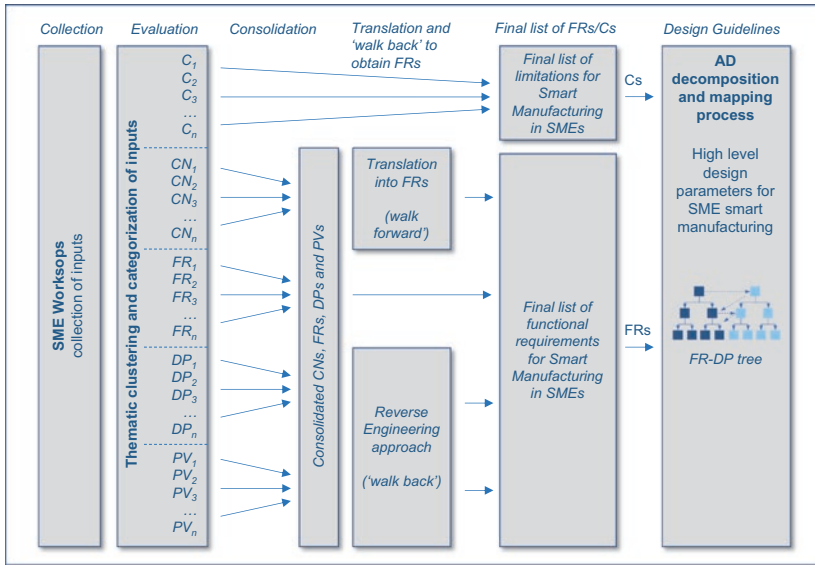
Collection

Evaluation

Consolidation

Translation and 'walk back' to obtain FRs

Final list of FRs/Cs

Design Guidelines

SME Workspos collection of inputs

Thematic clustering and categorization of inputs

$C_1$
$C_2$
$C_3$
...
$C_n$

$CN_1$
$CN_2$
$CN_3$
...
$CN_n$

$FR_1$
$FR_2$
$FR_3$
...
$FR_n$

$DP_1$
$DP_2$
$DP_3$
...
$DP_n$

$PV_1$
$PV_2$
$PV_3$
...
$PV_n$

Consolidated CNs, FRs, DPs and PVs

Translation into FRs

(walk forward')

Reverse Engineering approach

('walk back')

Final list of limitations for Smart Manufacturing in SMEs

Final list of functional requirements for Smart Manufacturing in SMEs

Cs

FRs

AD decomposition and mapping process

High level design parameters for SME smart manufacturing

FR-DP tree